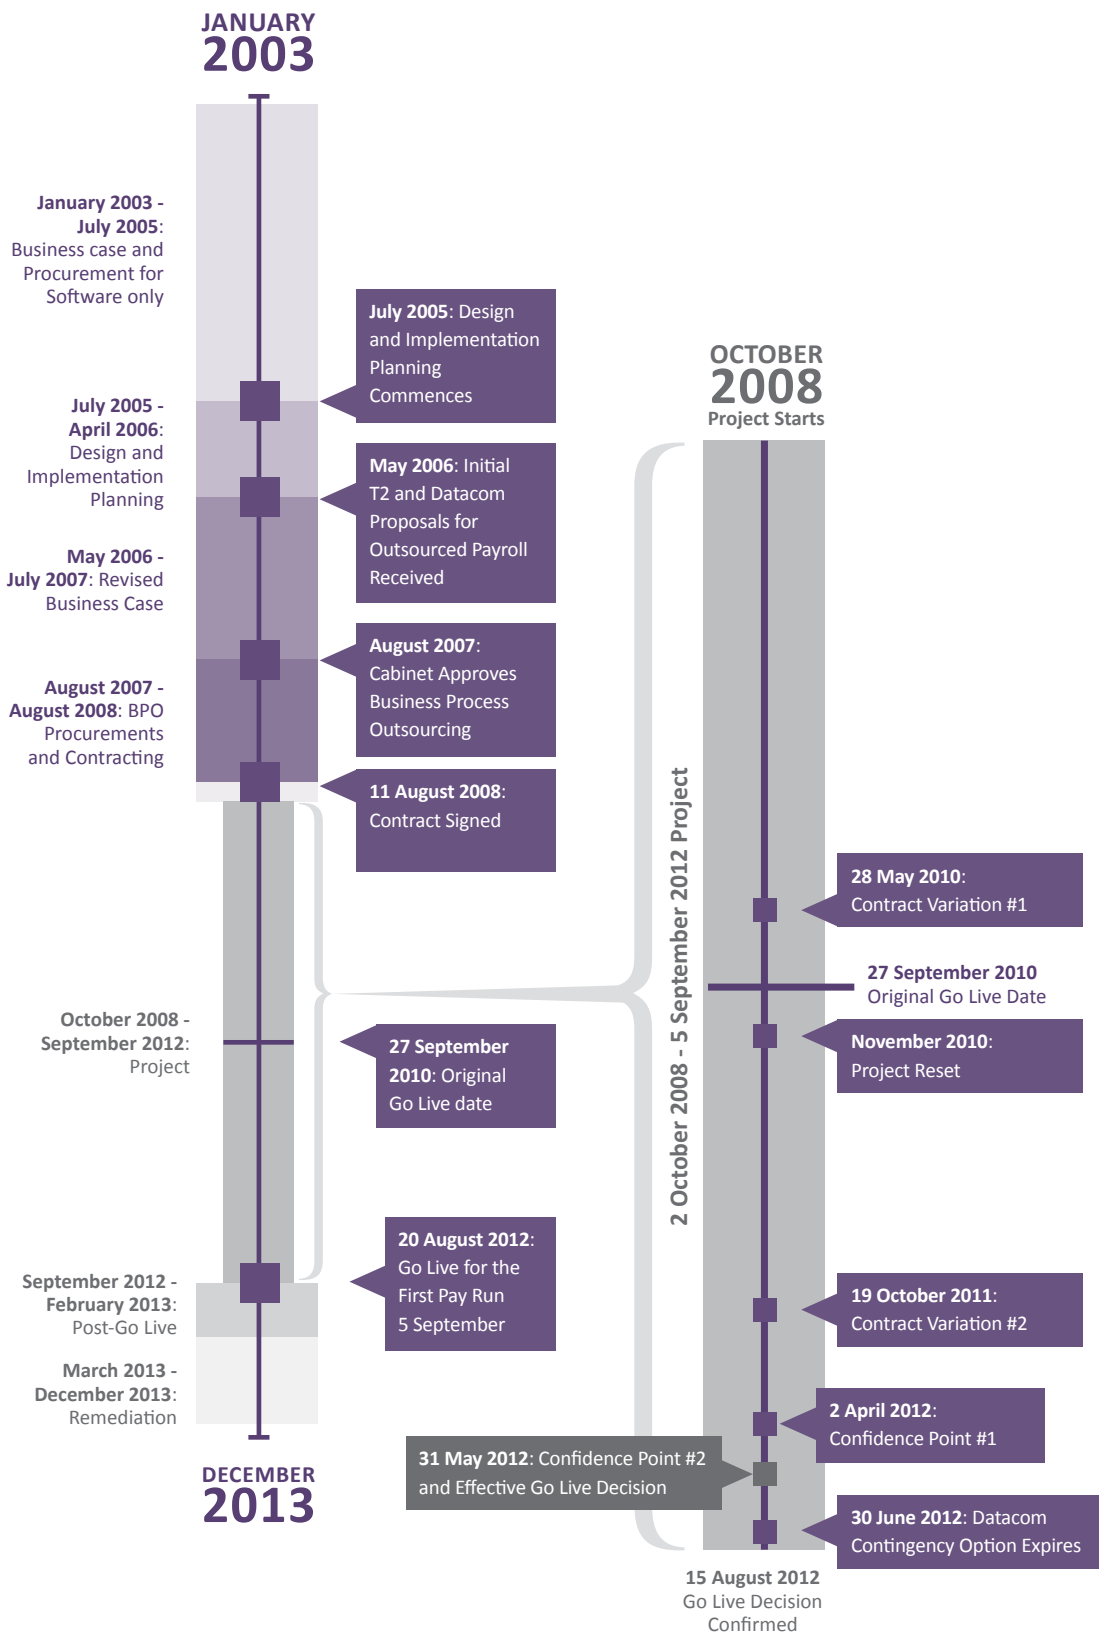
JANUARY
2003

January 2003 - July 2005: Business case and Procurement for Software only

July 2005: Design and Implementation Planning Commences

July 2005 - April 2006: Design and Implementation Planning

May 2006: Initial T2 and Datacom Proposals for Outsourced Payroll Received

May 2006 - July 2007: Revised Business Case

August 2007: Cabinet Approves Business Process Outsourcing

August 2007 - August 2008: BPO Procurements and Contracting

11 August 2008: Contract Signed

October 2008 - September 2012: Project

27 September 2010: Original Go Live date

September 2012 - February 2013: Post-Go Live

20 August 2012: Go Live for the First Pay Run 5 September

March 2013 - December 2013: Remediation

DECEMBER
2013

OCTOBER
2008
Project Starts

2 October 2008 - 5 September 2012 Project

28 May 2010: Contract Variation #1

27 September 2010 Original Go Live Date

November 2010: Project Reset

19 October 2011: Contract Variation #2

2 April 2012: Confidence Point #1

31 May 2012: Confidence Point #2 and Effective Go Live Decision

30 June 2012: Datacom Contingency Option Expires

15 August 2012 Go Live Decision Confirmed